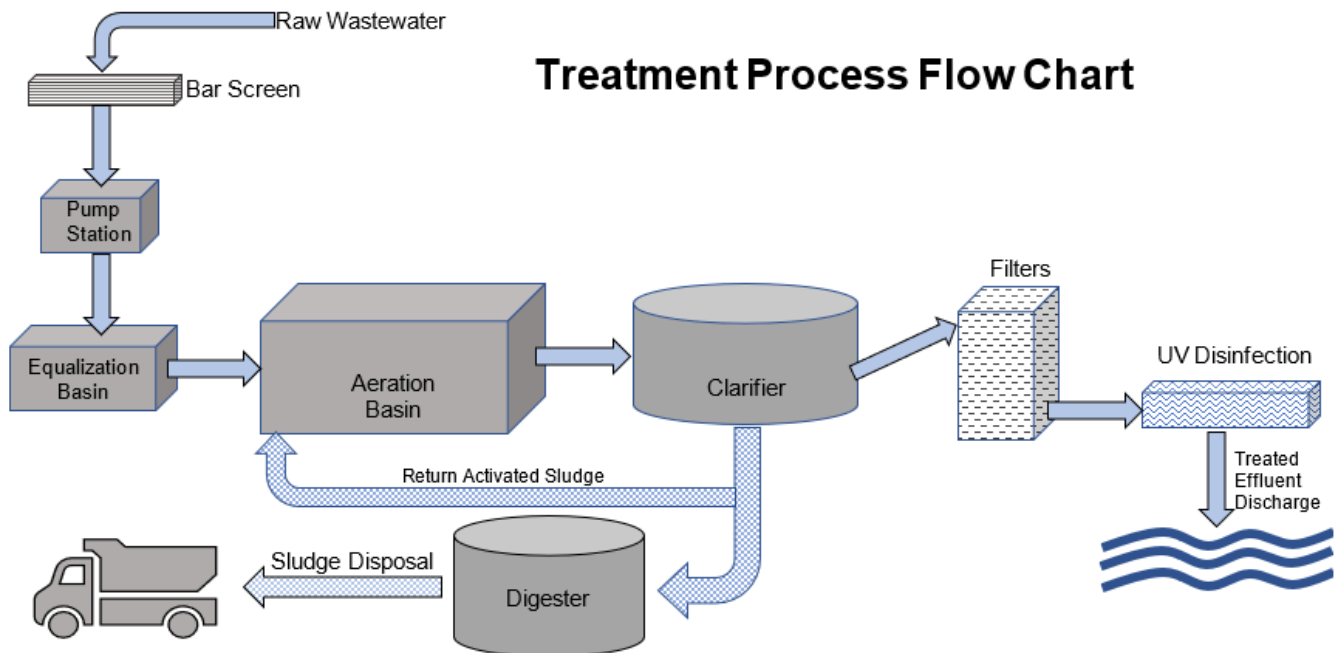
Raw Wastewater

Bar Screen

Treatment Process Flow Chart

Pump Station

Equalization Basin

Aeration Basin

Clarifier

Filters

UV Disinfection

Treated Effluent Discharge

Return Activated Sludge

Sludge Disposal

Digester